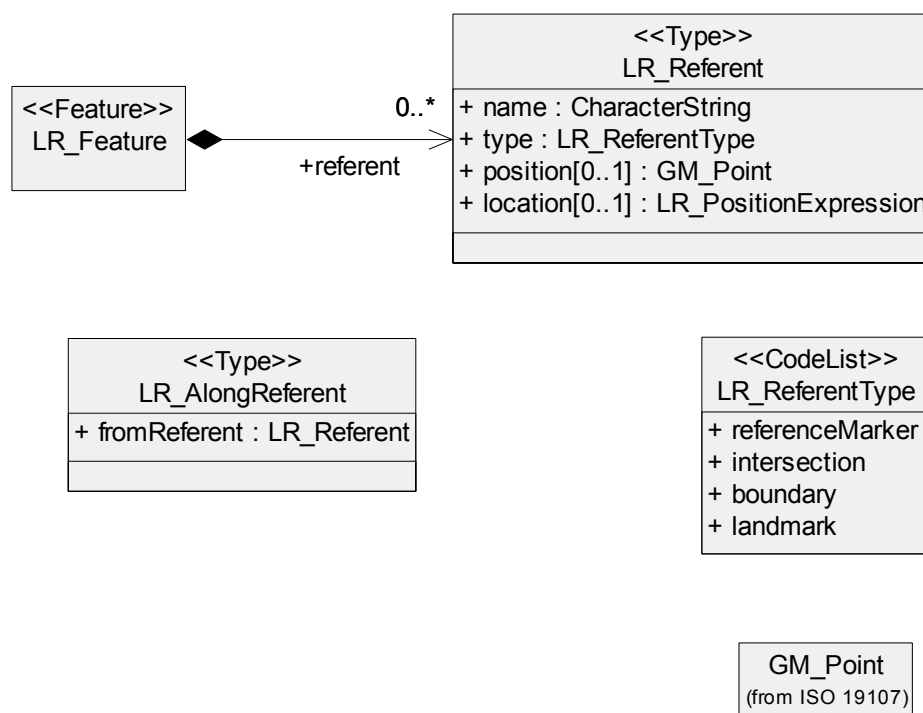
<<Feature>>
LR_Feature

0..*

+referent

<<Type>>
LR_Referent

+ name : CharacterString
+ type : LR_ReferentType
+ position[0..1] : GM_Point
+ location[0..1] : LR_PositionExpression

<<Type>>
LR_AlongReferent

+ fromReferent : LR_Referent

<<CodeList>>
LR_ReferentType

+ referenceMarker
+ intersection
+ boundary
+ landmark

GM_Point
(from ISO 19107)